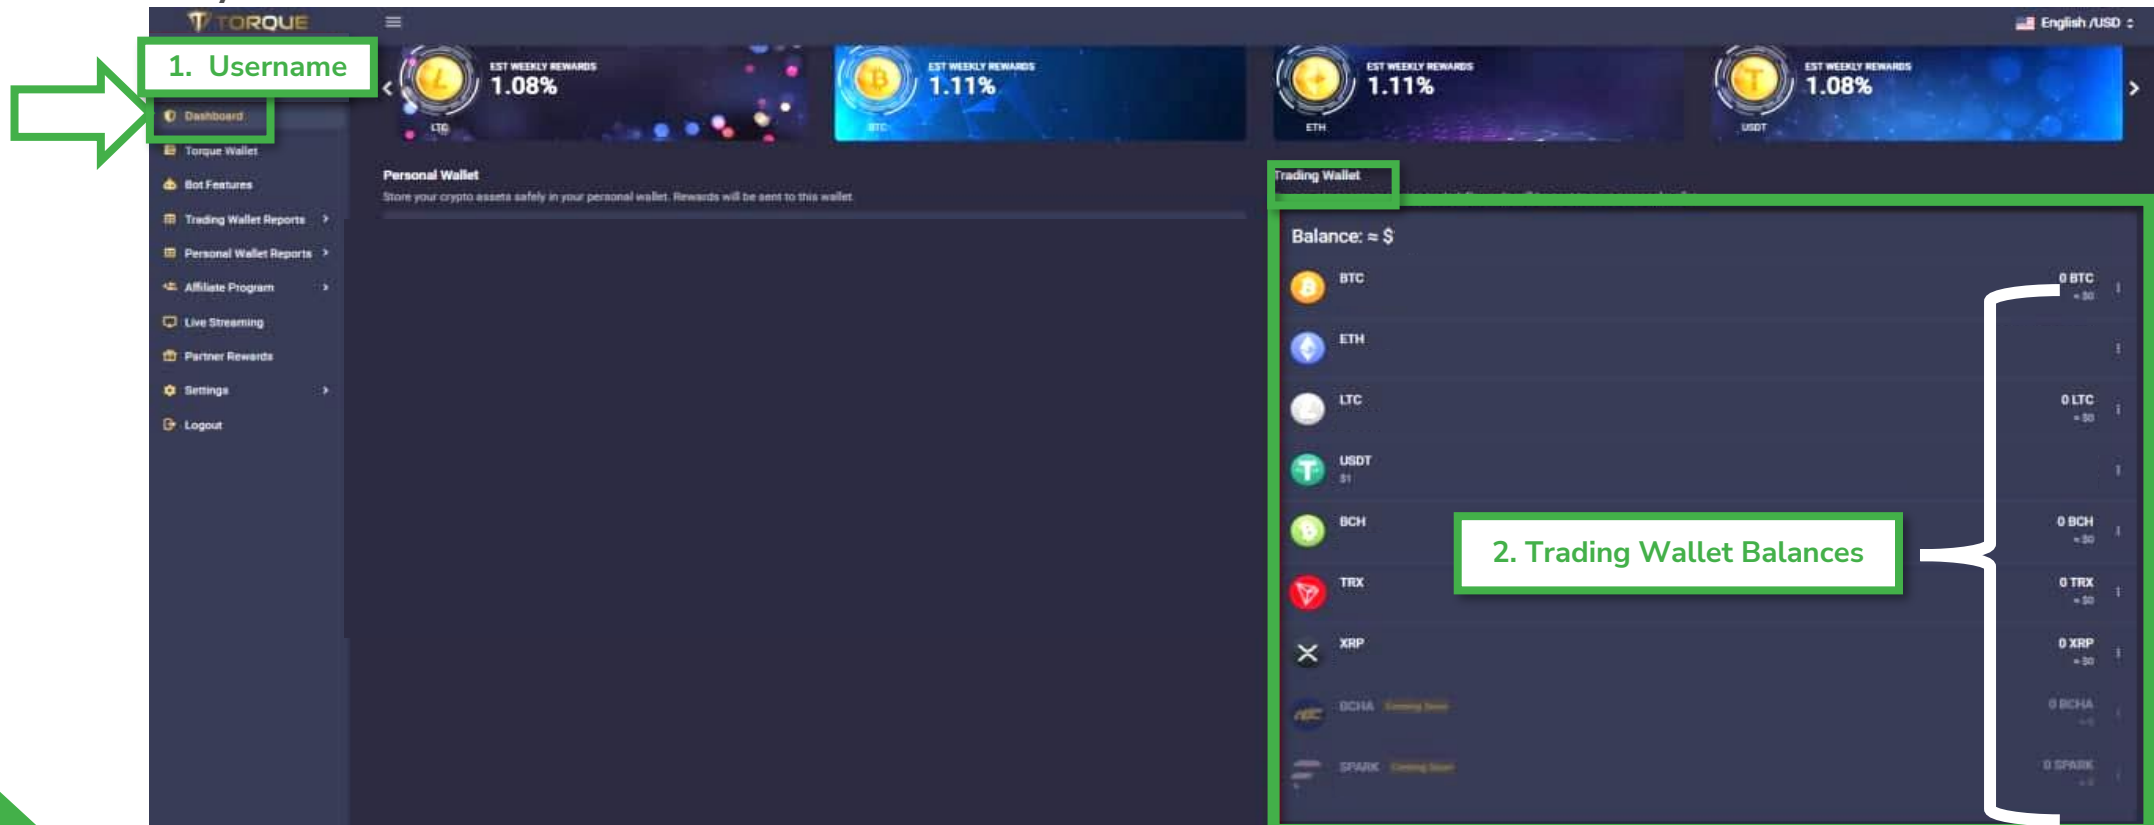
TORQUE

English /USD

1. Username

Dashboard
Torque Wallet
Bot Features
Trading Wallet Reports
Personal Wallet Reports
Affiliate Program
Live Streaming
Partner Rewards
Settings
Logout

EST WEEKLY REWARDS
1.08%
LTC

EST WEEKLY REWARDS
1.11%
BTC

EST WEEKLY REWARDS
1.11%
ETH

EST WEEKLY REWARDS
1.08%
USDT

Personal Wallet
Store your crypto assets safely in your personal wallet. Rewards will be sent to this wallet

Trading Wallet

Balance: ≈ $

BTC 0 BTC ≈ $0
ETH
LTC 0 LTC ≈ $0
USDT $1
BCH 0 BCH ≈ $0
TRX 0 TRX ≈ $0
XRP 0 XRP ≈ $0
BCHA Coming Soon 0 BCHA
SPARK Coming Soon 0 SPARK

2. Trading Wallet Balances